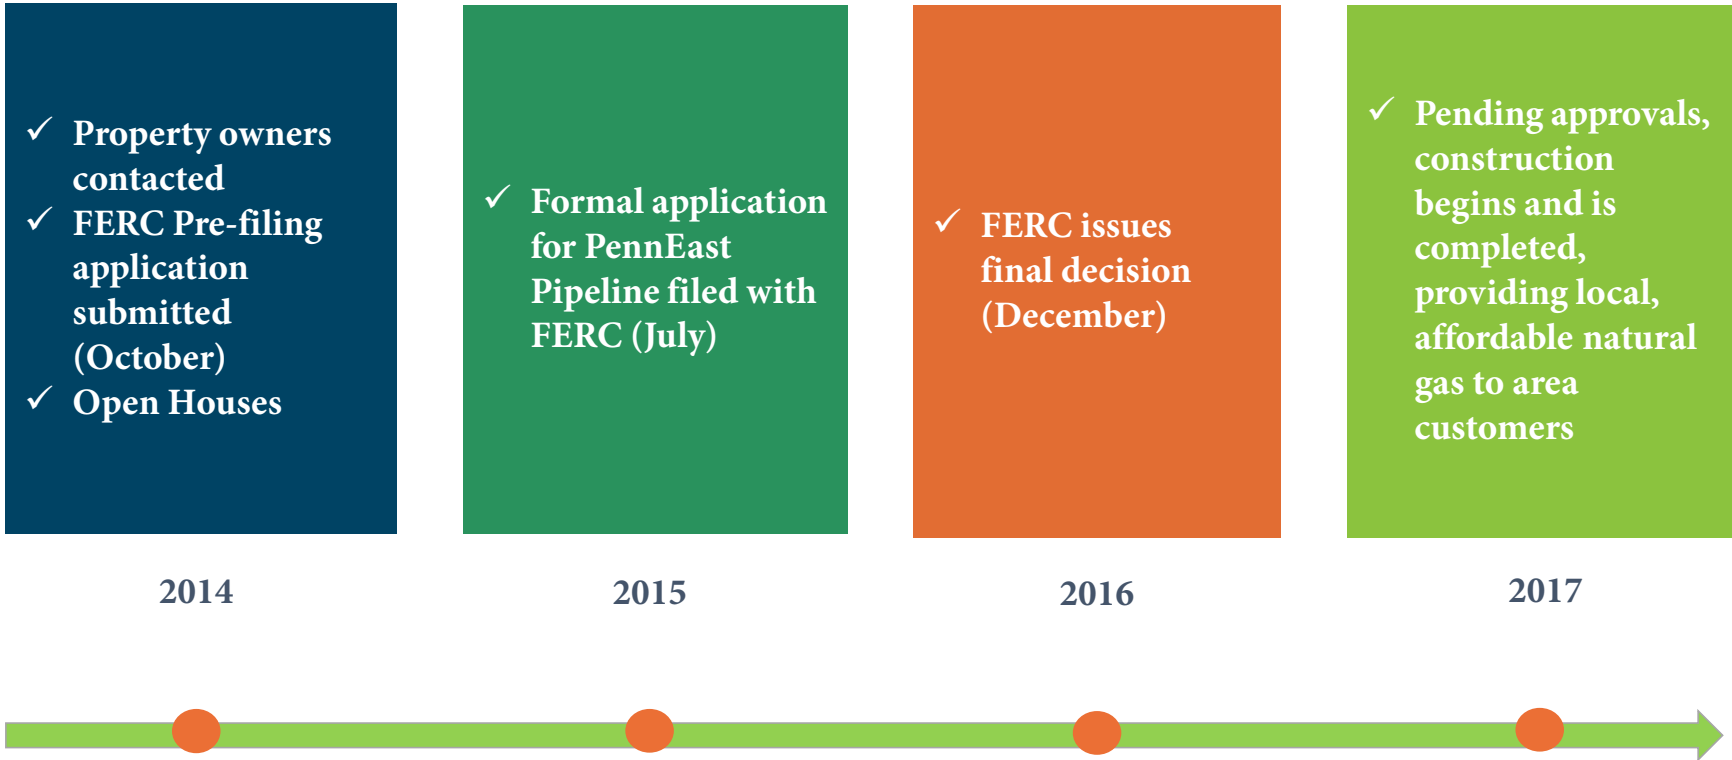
✓ Property owners contacted
✓ FERC Pre-filing application submitted (October)
✓ Open Houses

2014

✓ Formal application for PennEast Pipeline filed with FERC (July)

2015

✓ FERC issues final decision (December)

2016

✓ Pending approvals, construction begins and is completed, providing local, affordable natural gas to area customers

2017